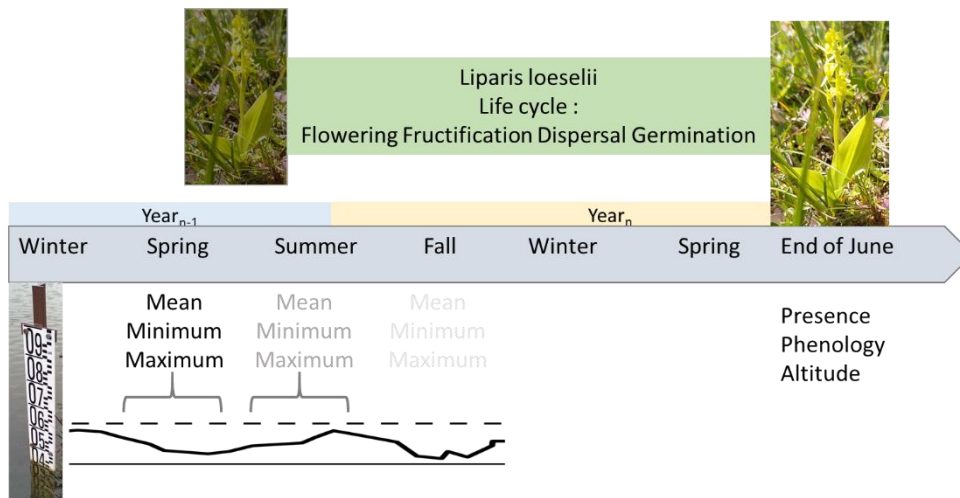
Liparis loeselii
Life cycle :
Flowering Fructification Dispersal Germination

Year$_{n-1}$

Year$_{n}$

Winter Spring Summer Fall Winter Spring End of June

Mean
Minimum
Maximum

Mean
Minimum
Maximum

Mean
Minimum
Maximum

Presence
Phenology
Altitude

09
08
07
06
05
04